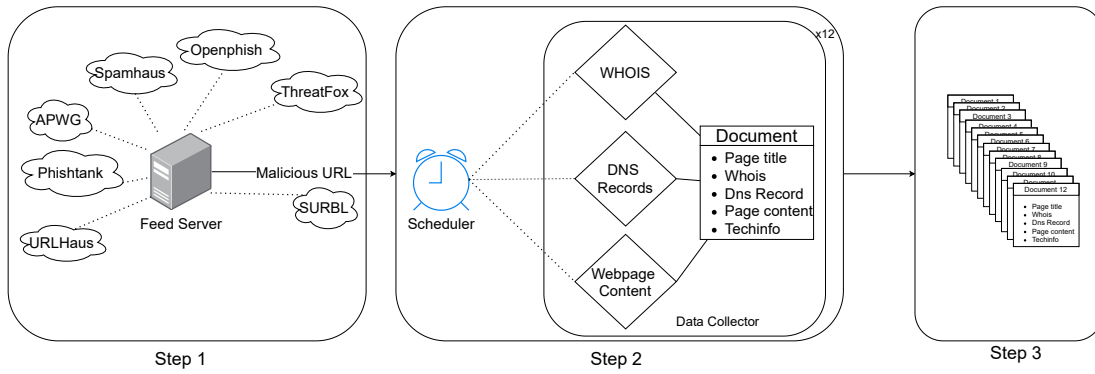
Openphish
Spamhaus
ThreatFox
APWG
Phishtank
Malicious URL
SURBL
URLHaus
Feed Server

Step 1

x12
WHOIS
DNS Records
Webpage Content
Scheduler

Document
- Page title
- Whois
- Dns Record
- Page content
- Techinfo

Data Collector

Step 2

Document 1
Document 2
Document 3
Document 4
Document 5
Document 6
Document 7
Document 8
Document 9
Document 10
Document
Document 12
- Page title
- Whois
- Dns Record
- Page content
- Techinfo

Step 3